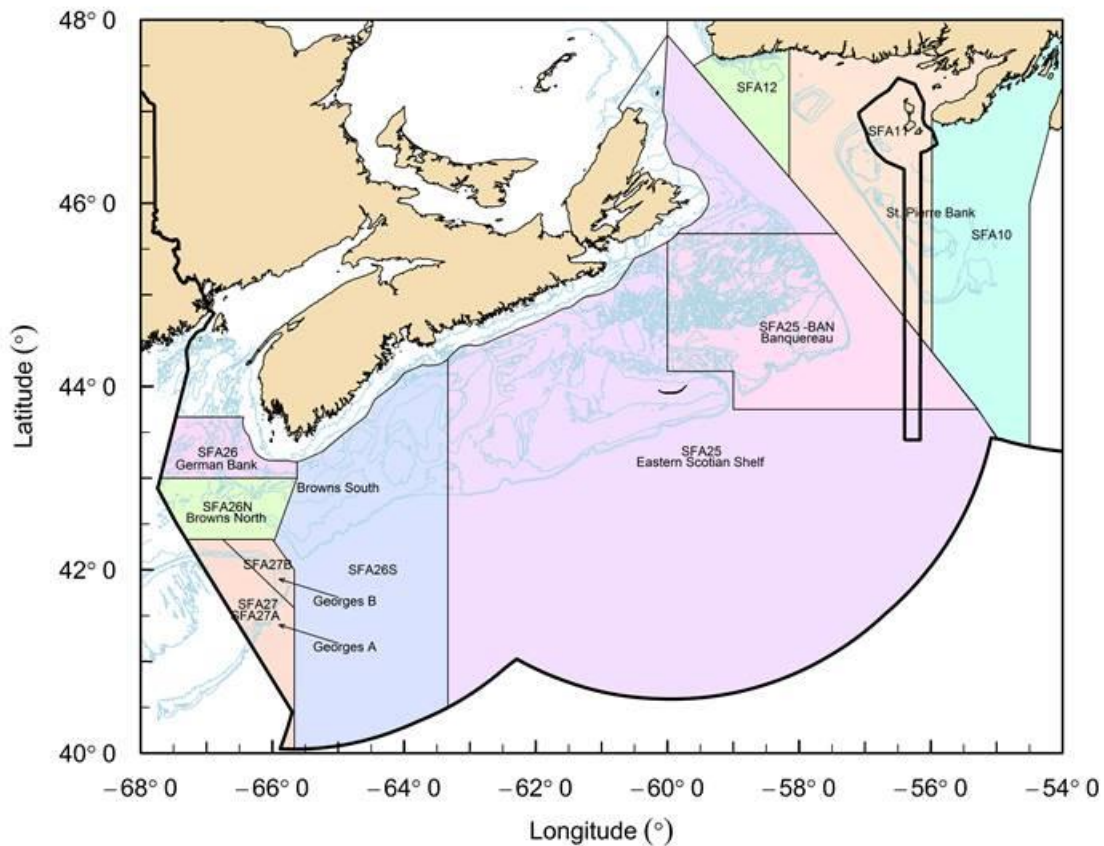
48° 0
46° 0
44° 0
42° 0
40° 0
Latitude (°)
−68° 0
−66° 0
−64° 0
−62° 0
−60° 0
−58° 0
−56° 0
−54° 0
Longitude (°)

SFA12
SFA11
St. Pierre Bank
SFA10
SFA25 -BAN
Banquereau
SFA25
Eastern Scotian Shelf
SFA26
German Bank
Browns South
SFA26N
Browns North
SFA27B
SFA26S
Georges B
SFA27
SFA27A
Georges A